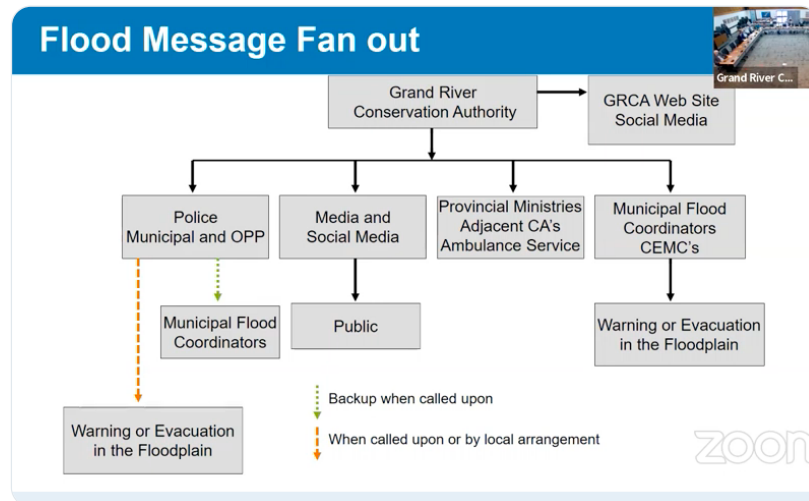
Flood Message Fan out

Grand River C...

Grand River Conservation Authority

GRCA Web Site Social Media

Police Municipal and OPP

Media and Social Media

Provincial Ministries Adjacent CA's Ambulance Service

Municipal Flood Coordinators CEMC's

Municipal Flood Coordinators

Public

Warning or Evacuation in the Floodplain

Backup when called upon

When called upon or by local arrangement

Warning or Evacuation in the Floodplain

zoom